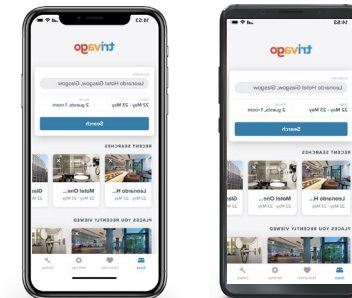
14:53

trivago

Leonardo Hotel Glasgow, Glasgow

22 May - 23 May

2 guests, 1 room

Search

RECENT SEARCHES

Leonardo H...

Motel One...

Glas

PLACES YOU RECENTLY VIEWED

14:53

trivago

Leonardo Hotel Glasgow, Glasgow

22 May - 23 May

2 guests, 1 room

Search

RECENT SEARCHES

Leonardo H...

Motel One...

Gla

PLACES YOU RECENTLY VIEWED